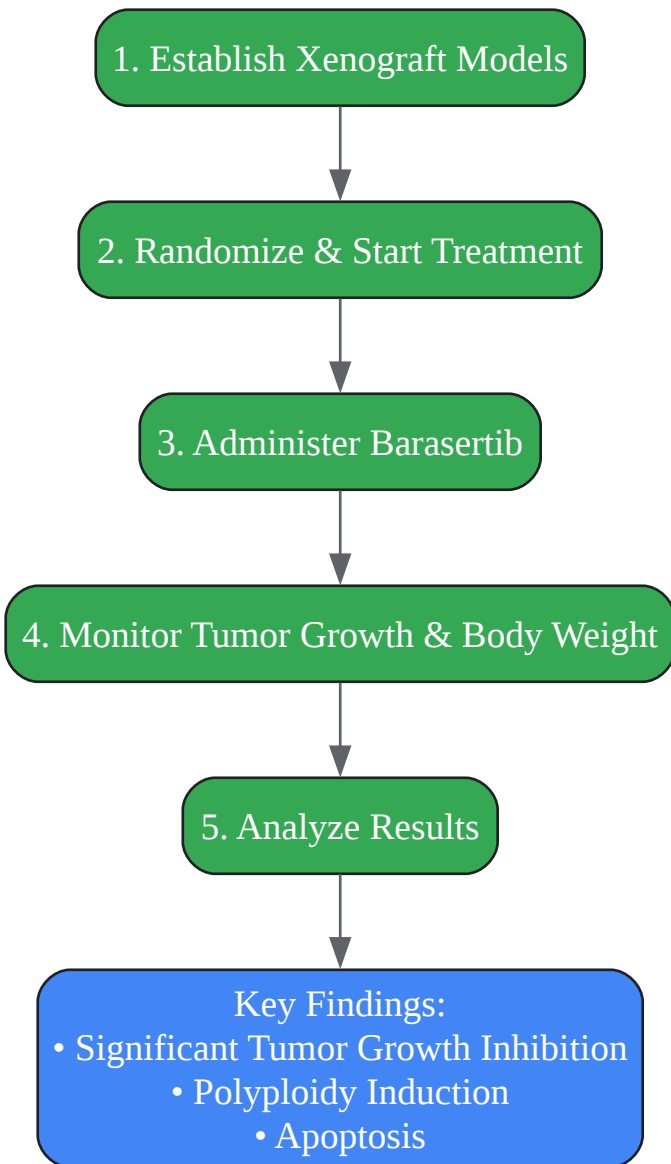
1. Establish Xenograft Models

2. Randomize & Start Treatment

3. Administer Barasertib

4. Monitor Tumor Growth & Body Weight

5. Analyze Results

Key Findings:
• Significant Tumor Growth Inhibition
• Polyploidy Induction
• Apoptosis